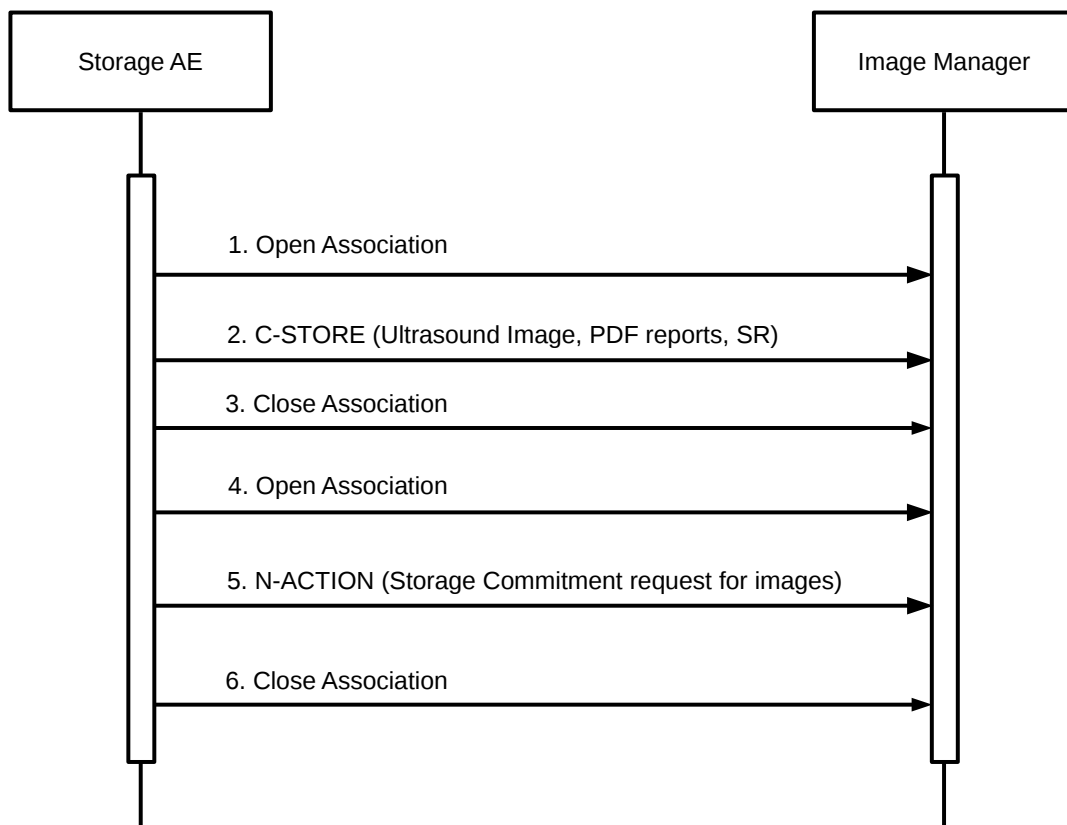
Storage AE

Image Manager

1. Open Association

2. C-STORE (Ultrasound Image, PDF reports, SR)

3. Close Association

4. Open Association

5. N-ACTION (Storage Commitment request for images)

6. Close Association